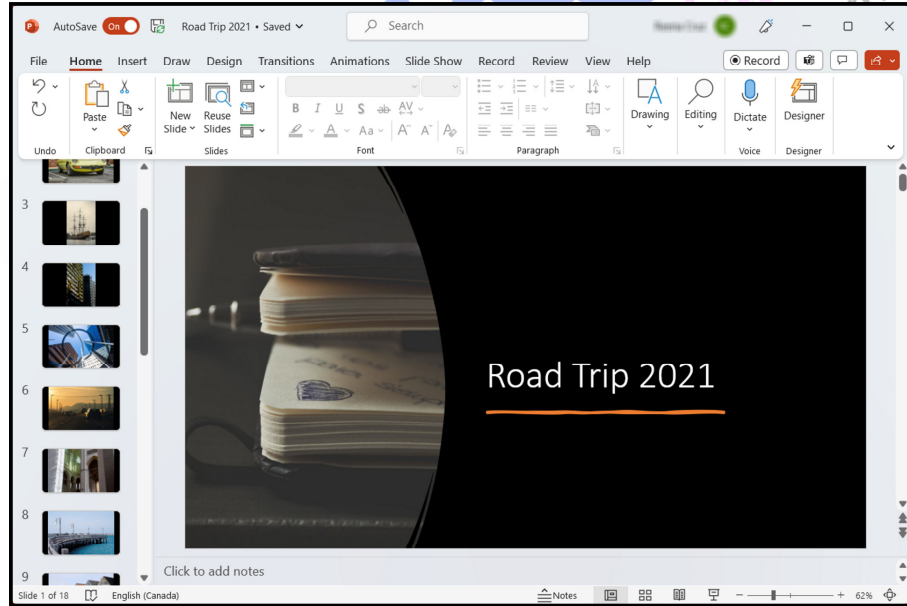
AutoSave On Road Trip 2021 • Saved Search

File Home Insert Draw Design Transitions Animations Slide Show Record Review View Help Record

Undo Paste Clipboard New Slide Reuse Slides Slides B I U S ab Aa A A Font Paragraph Drawing Editing Dictate Voice Designer Designer

3
4
5
6
7
8
9

Road Trip 2021

Click to add notes

Slide 1 of 18 English (Canada) Notes 62%